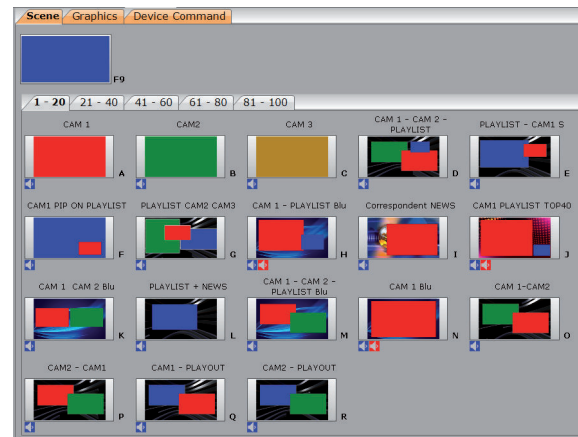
Scene | Graphics | Device Command

F9

1 - 20 | 21 - 40 | 41 - 60 | 61 - 80 | 81 - 100

CAM 1
A

CAM2
B

CAM 3
C

CAM 1 - CAM 2 - PLAYLIST
D

PLAYLIST - CAM1 S
E

CAM1 PIP ON PLAYLIST
F

PLAYLIST CAM2 CAM3
G

CAM 1 - PLAYLIST Blu
H

Correspondent NEWS
I

CAM1 PLAYLIST TOP40
J

CAM 1 CAM 2 Blu
K

PLAYLIST + NEWS
L

CAM 1 - CAM 2 - PLAYLIST Blu
M

CAM 1 Blu
N

CAM 1-CAM2
O

CAM2 - CAM1
P

CAM1 - PLAYOUT
Q

CAM2 - PLAYOUT
R